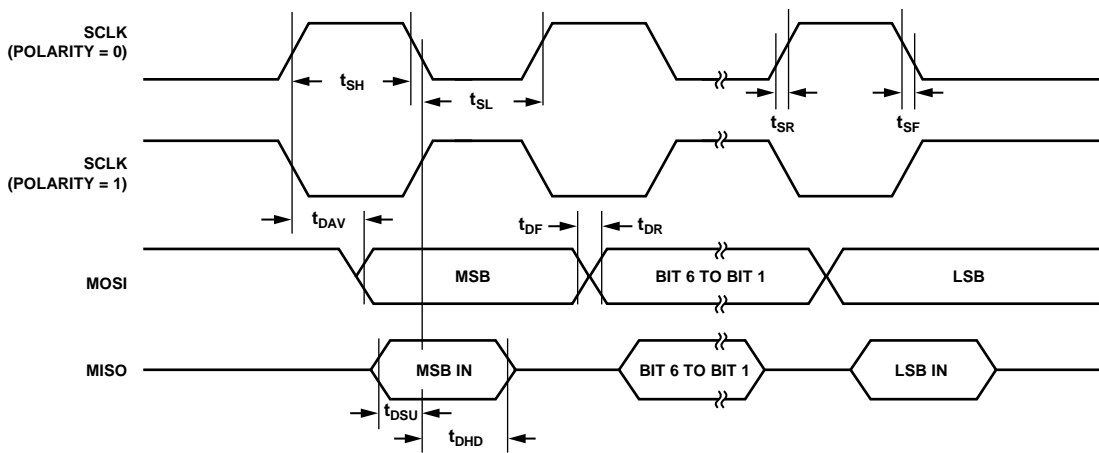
SCLK
(POLARITY = 0)

$t_{SH}$

$t_{SL}$

$t_{SR}$

$t_{SF}$

SCLK
(POLARITY = 1)

$t_{DAV}$

$t_{DF}$

$t_{DR}$

MOSI

MSB

BIT 6 TO BIT 1

LSB

MISO

MSB IN

BIT 6 TO BIT 1

LSB IN

$t_{DSU}$

$t_{DHD}$